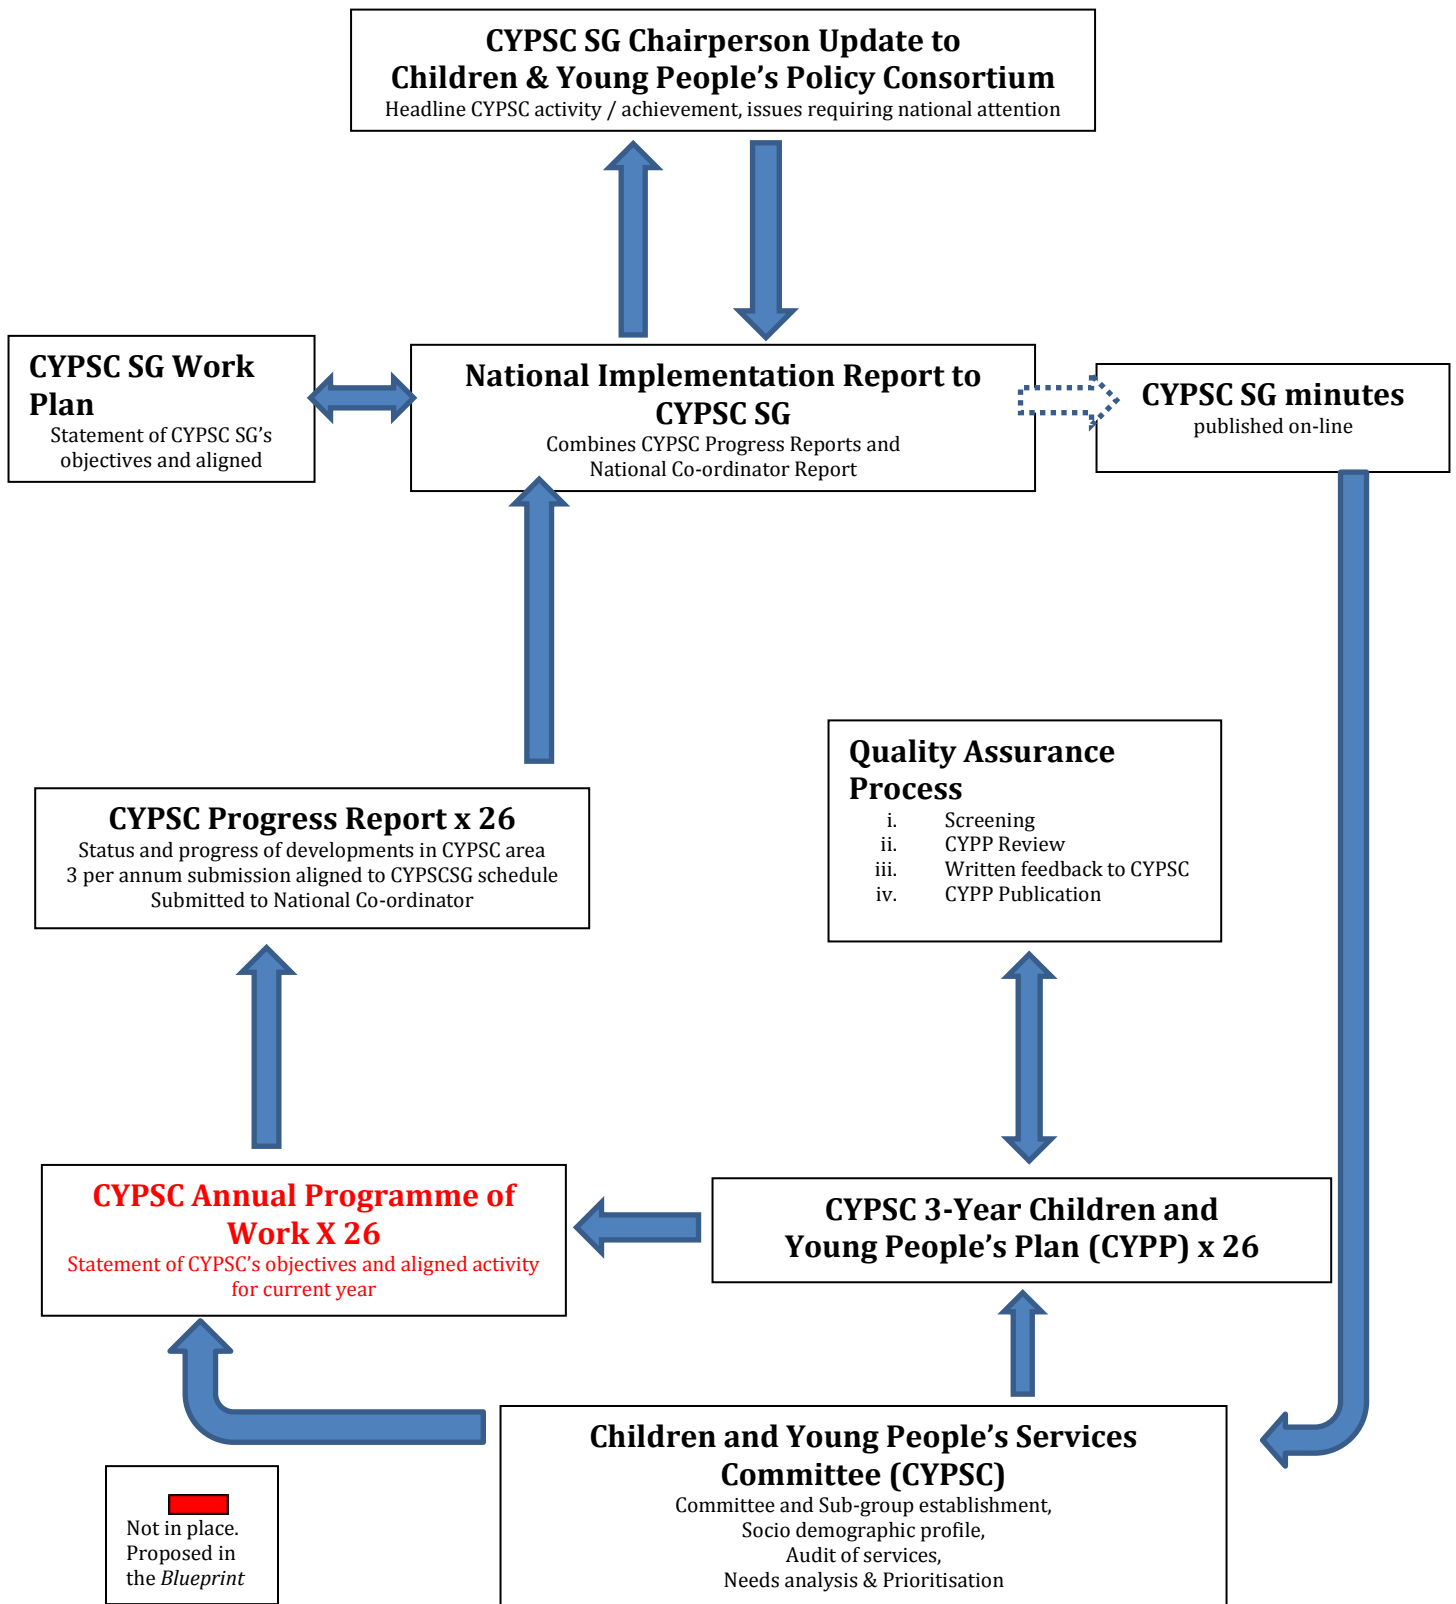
CYPSC SG Chairperson Update to Children & Young People's Policy Consortium
Headline CYPSC activity / achievement, issues requiring national attention

CYPSC SG Work Plan
Statement of CYPSC SG's objectives and aligned

National Implementation Report to CYPSC SG
Combines CYPSC Progress Reports and National Co-ordinator Report

CYPSC SG minutes
published on-line

Quality Assurance Process
i. Screening
ii. CYPP Review
iii. Written feedback to CYPSC
iv. CYPP Publication

CYPSC Progress Report x 26
Status and progress of developments in CYPSC area
3 per annum submission aligned to CYPSCSG schedule
Submitted to National Co-ordinator

CYPSC Annual Programme of Work X 26
Statement of CYPSC's objectives and aligned activity for current year

CYPSC 3-Year Children and Young People's Plan (CYPP) x 26

Children and Young People's Services Committee (CYPSC)
Committee and Sub-group establishment,
Socio demographic profile,
Audit of services,
Needs analysis & Prioritisation

Not in place. Proposed in the *Blueprint*